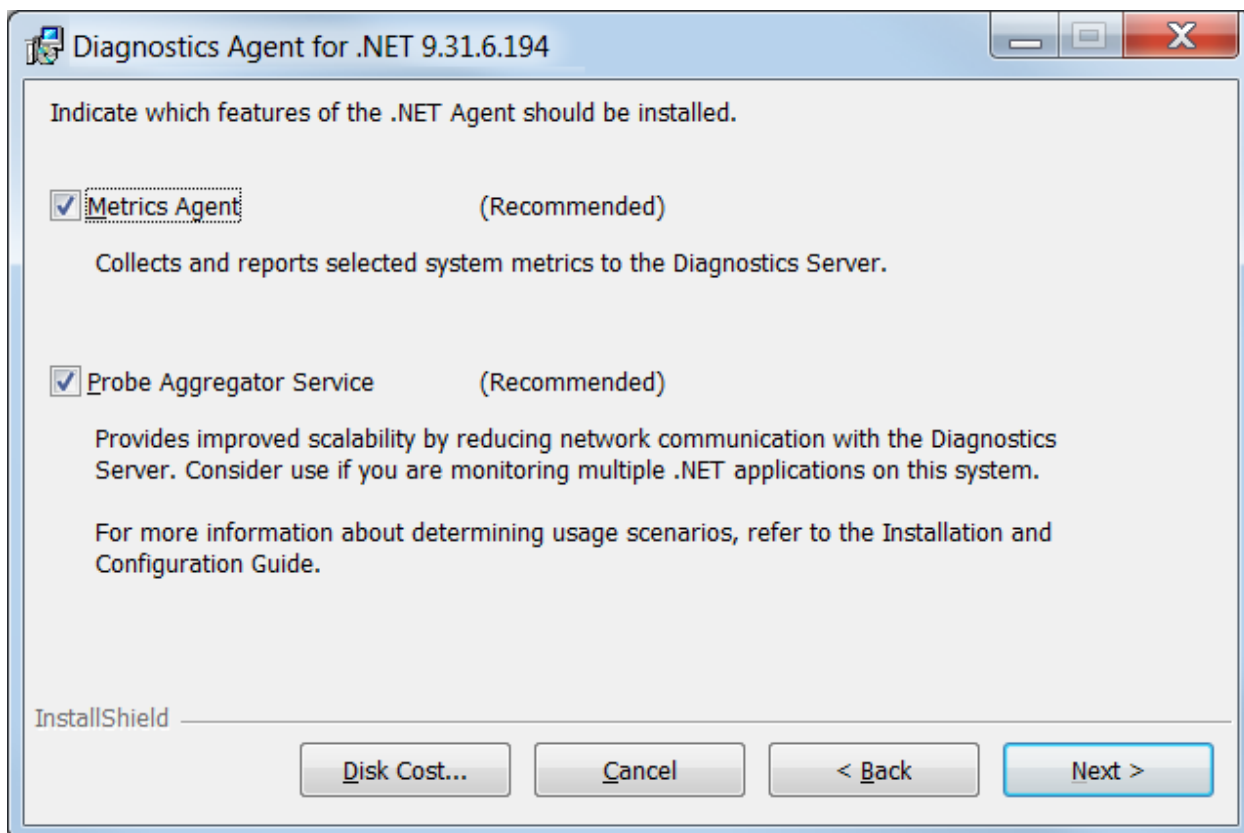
Diagnostics Agent for .NET 9.31.6.194

Indicate which features of the .NET Agent should be installed.

Metrics Agent (Recommended)

Collects and reports selected system metrics to the Diagnostics Server.

Probe Aggregator Service (Recommended)

Provides improved scalability by reducing network communication with the Diagnostics Server. Consider use if you are monitoring multiple .NET applications on this system.

For more information about determining usage scenarios, refer to the Installation and Configuration Guide.

InstallShield

Disk Cost... Cancel < Back Next >